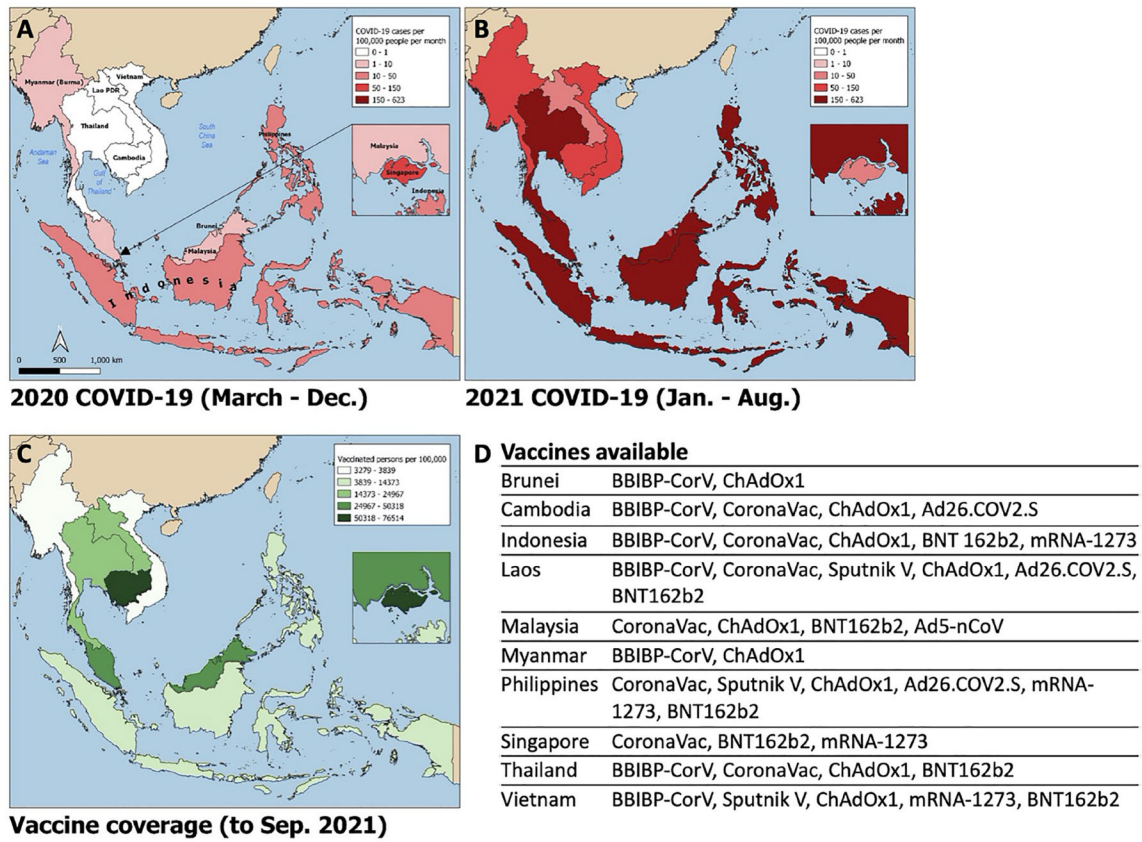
A

COVID-19 cases per 100,000 people per month
0 - 1
1 - 10
10 - 50
50 - 150
150 - 623

Myanmar (Burma)
Vietnam
Lao PDR
Thailand
Cambodia
Andaman Sea
Gulf of Thailand
South China Sea
Philippines
Malaysia
Singapore
Indonesia
Brunei
Malaysia
I n d o n e s i a

0 500 1,000 km

2020 COVID-19 (March - Dec.)

B

COVID-19 cases per 100,000 people per month
0 - 1
1 - 10
10 - 50
50 - 150
150 - 623

2021 COVID-19 (Jan. - Aug.)

C

Vaccinated persons per 100,000
3279 - 3839
3839 - 14373
14373 - 24967
24967 - 50318
50318 - 76514

Vaccine coverage (to Sep. 2021)

D Vaccines available

| | |
|---|---|
| Brunei | BBIBP-CorV, ChAdOx1 |
| Cambodia | BBIBP-CorV, CoronaVac, ChAdOx1, Ad26.COV2.S |
| Indonesia | BBIBP-CorV, CoronaVac, ChAdOx1, BNT 162b2, mRNA-1273 |
| Laos | BBIBP-CorV, CoronaVac, Sputnik V, ChAdOx1, Ad26.COV2.S, BNT162b2 |
| Malaysia | CoronaVac, ChAdOx1, BNT162b2, Ad5-nCoV |
| Myanmar | BBIBP-CorV, ChAdOx1 |
| Philippines | CoronaVac, Sputnik V, ChAdOx1, Ad26.COV2.S, mRNA-1273, BNT162b2 |
| Singapore | CoronaVac, BNT162b2, mRNA-1273 |
| Thailand | BBIBP-CorV, CoronaVac, ChAdOx1, BNT162b2 |
| Vietnam | BBIBP-CorV, Sputnik V, ChAdOx1, mRNA-1273, BNT162b2 |